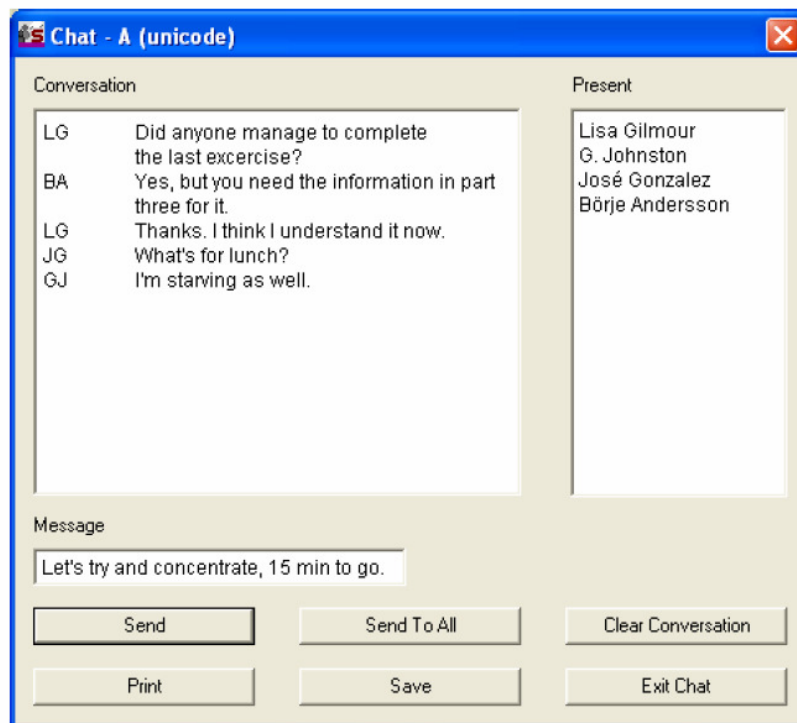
Chat - A (unicode)

Conversation

| | |
|---|---|
| LG | Did anyone manage to complete the last excercise? |
| BA | Yes, but you need the information in part three for it. |
| LG | Thanks. I think I understand it now. |
| JG | What's for lunch? |
| GJ | I'm starving as well. |

Present

Lisa Gilmour
G. Johnston
José Gonzalez
Börje Andersson

Message

Let's try and concentrate, 15 min to go.

Send
Send To All
Clear Conversation
Print
Save
Exit Chat